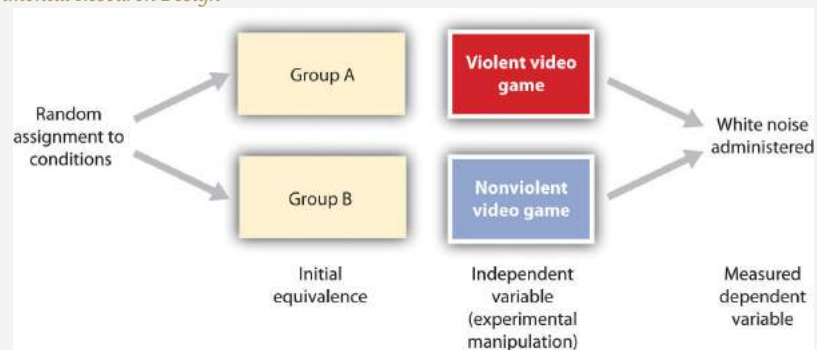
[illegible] Research Design

Random assignment to conditions

Group A

Group B

Violent video game

Nonviolent video game

White noise administered

Initial equivalence

Independent variable (experimental manipulation)

Measured dependent variable